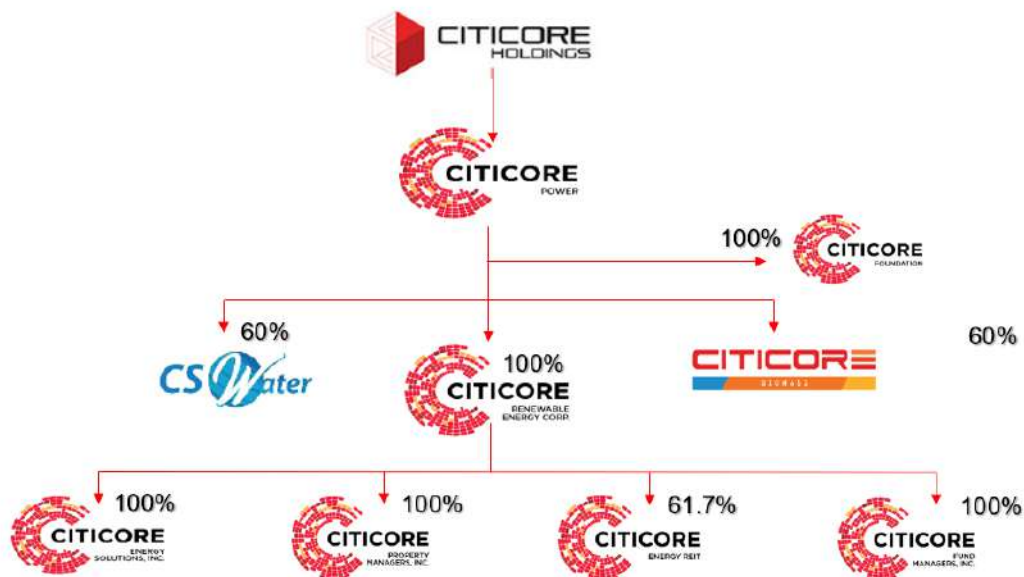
CITICORE HOLDINGS

CITICORE POWER

100%

CITICORE FOUNDATION

60%

CS Water

100%

CITICORE RENEWABLE ENERGY CORP.

CITICORE BIOMASS

60%

100%

CITICORE ENERGY SOLUTIONS, INC.

100%

CITICORE PROPERTY MANAGERS, INC.

61.7%

CITICORE ENERGY REIT

100%

CITICORE FUND MANAGERS, INC.